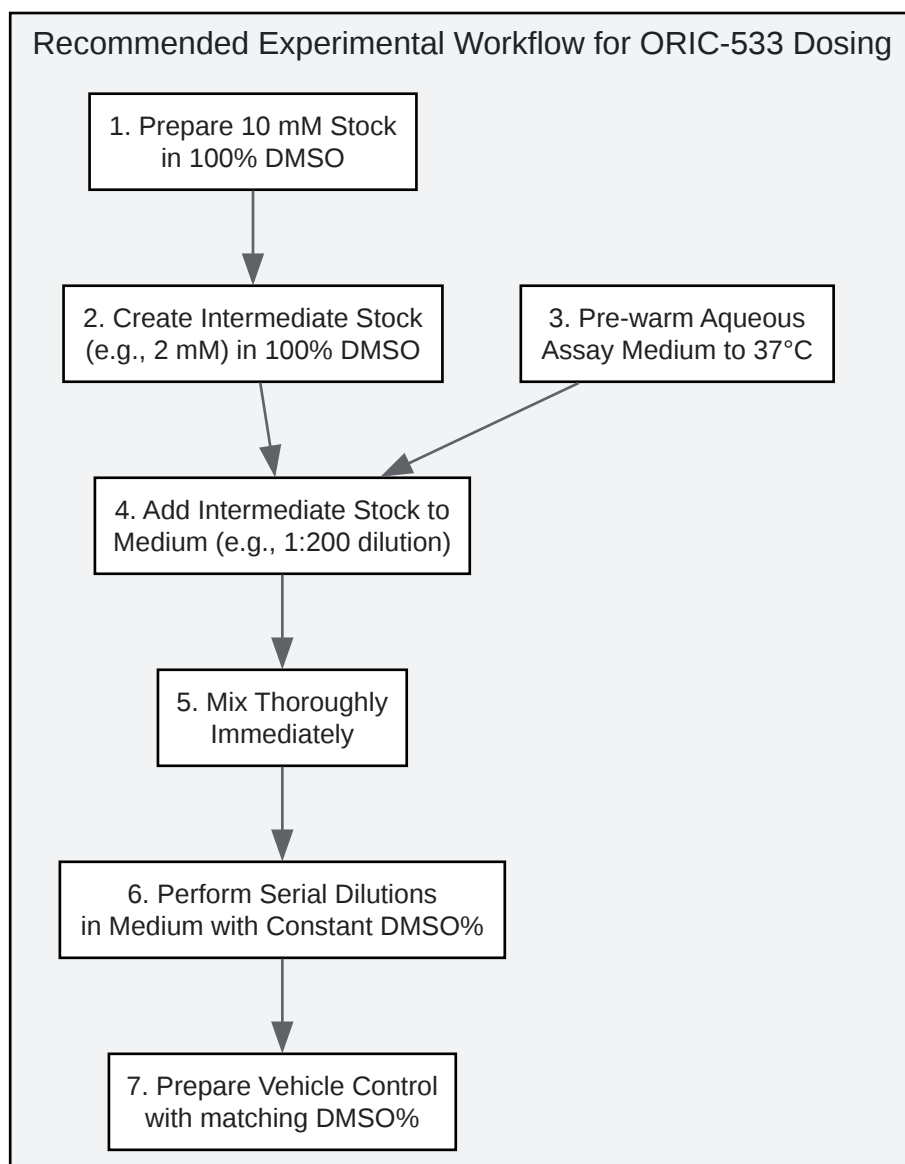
Recommended Experimental Workflow for ORIC-533 Dosing

1. Prepare 10 mM Stock in 100% DMSO

2. Create Intermediate Stock (e.g., 2 mM) in 100% DMSO

3. Pre-warm Aqueous Assay Medium to 37°C

4. Add Intermediate Stock to Medium (e.g., 1:200 dilution)

5. Mix Thoroughly Immediately

6. Perform Serial Dilutions in Medium with Constant DMSO%

7. Prepare Vehicle Control with matching DMSO%